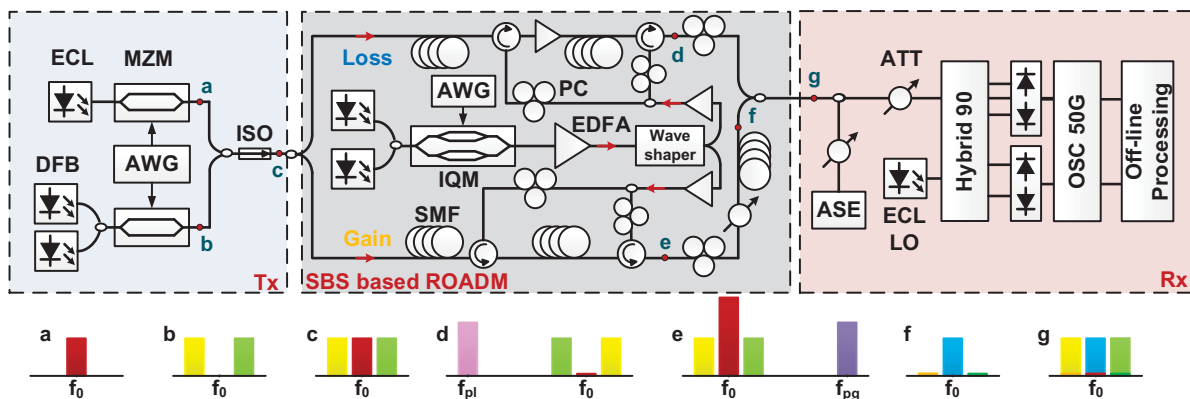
ECL
MZM
a
DFB
AWG
b
ISO
c
Tx
Loss
AWG
PC
d
EDFA
Wave shaper
IQM
SMF
Gain
e
f
SBS based ROADM
g
ATT
ASE
ECL
LO
Hybrid 90
OSC 50G
Off-line Processing
Rx

a
$f_0$
b
$f_0$
c
$f_0$
d
$f_{pl}$
$f_0$
e
$f_0$
$f_{pg}$
f
$f_0$
g
$f_0$